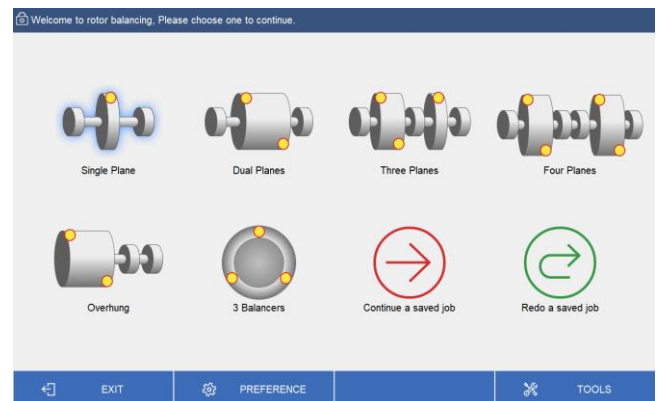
Welcome to rotor balancing, Please choose one to continue.

Single Plane

Dual Planes

Three Planes

Four Planes

Overhung

3 Balancers

Continue a saved job

Redo a saved job

EXIT

PREFERENCE

TOOLS